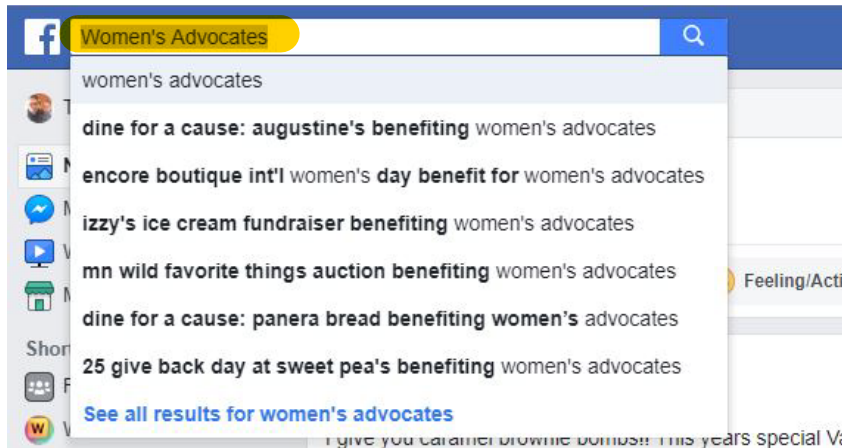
Women's Advocates

women's advocates

dine for a cause: augustine's benefiting women's advocates

encore boutique int'l women's day benefit for women's advocates

izzy's ice cream fundraiser benefiting women's advocates

mn wild favorite things auction benefiting women's advocates

dine for a cause: panera bread benefiting women's advocates

25 give back day at sweet pea's benefiting women's advocates

See all results for women's advocates

Feeling/Acti

Shor

I give you caramel brownie bombs!! This years special Va